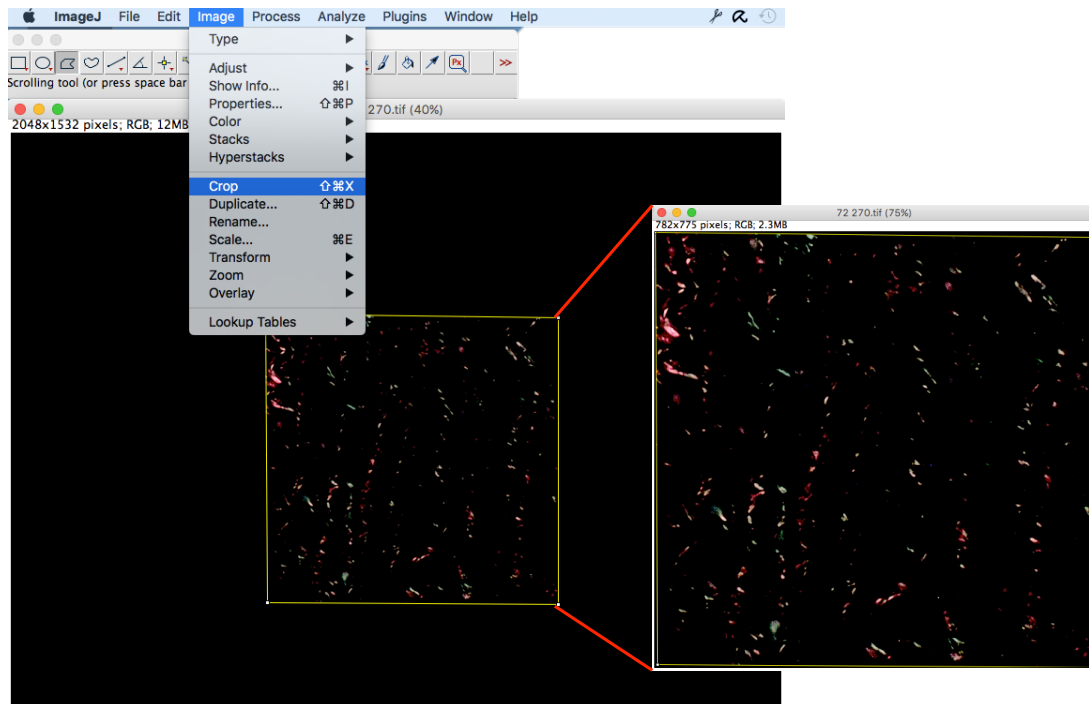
ImageJ File Edit Image Process Analyze Plugins Window Help

Scrolling tool (or press space bar

2048x1532 pixels; RGB; 12MB

270.tif (40%)

Type
Adjust
Show Info... ⌘I
Properties... ⇧⌘P
Color
Stacks
Hyperstacks
Crop ⇧⌘X
Duplicate... ⇧⌘D
Rename...
Scale... ⌘E
Transform
Zoom
Overlay
Lookup Tables

72 270.tif (75%)
782x775 pixels; RGB; 2.3MB